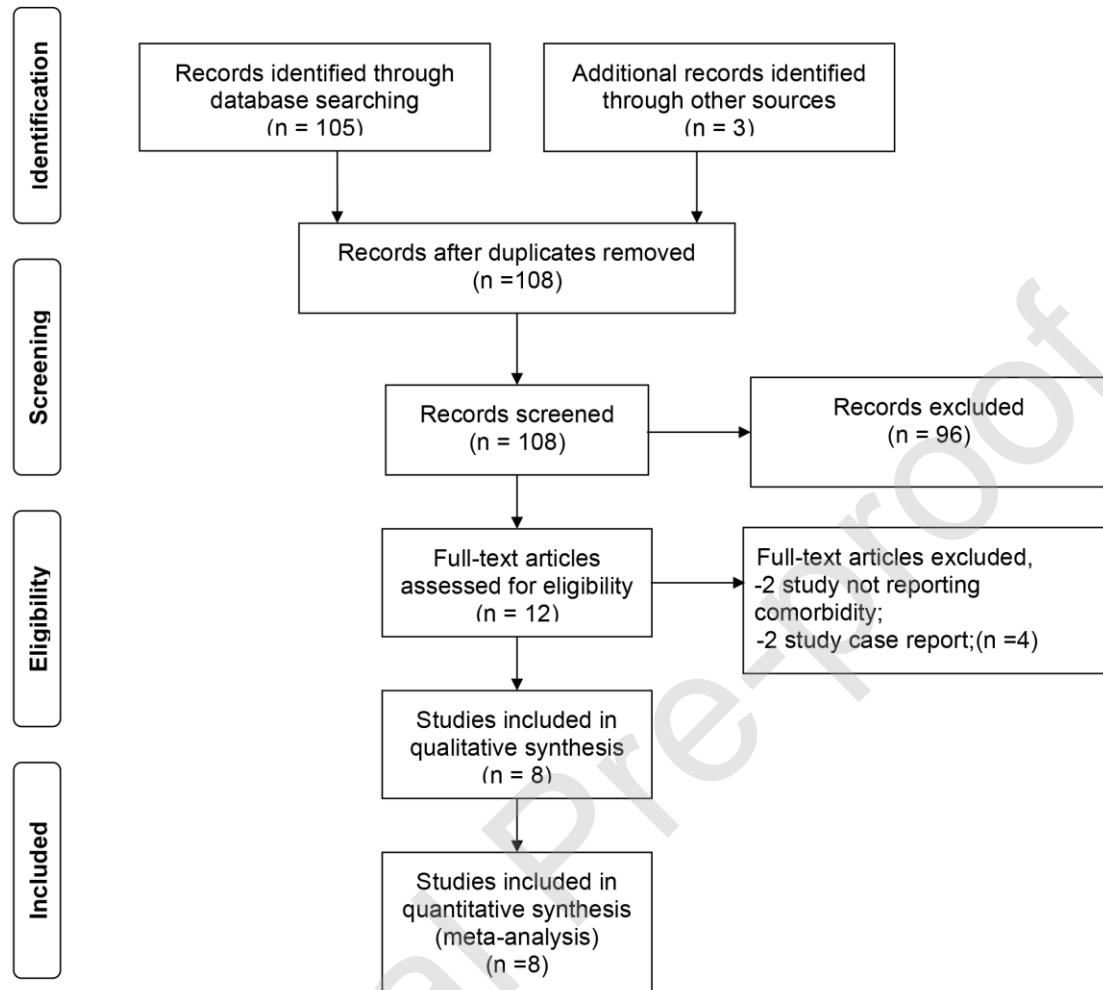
Identification

Records identified through database searching
(n = 105)

Additional records identified through other sources
(n = 3)

Records after duplicates removed
(n =108)

Screening

Records screened
(n = 108)

Records excluded
(n = 96)

Eligibility

Full-text articles assessed for eligibility
(n = 12)

Full-text articles excluded,
-2 study not reporting comorbidity;
-2 study case report;(n =4)

Studies included in qualitative synthesis
(n = 8)

Included

Studies included in quantitative synthesis
(meta-analysis)
(n =8)

Journal Pre-proof